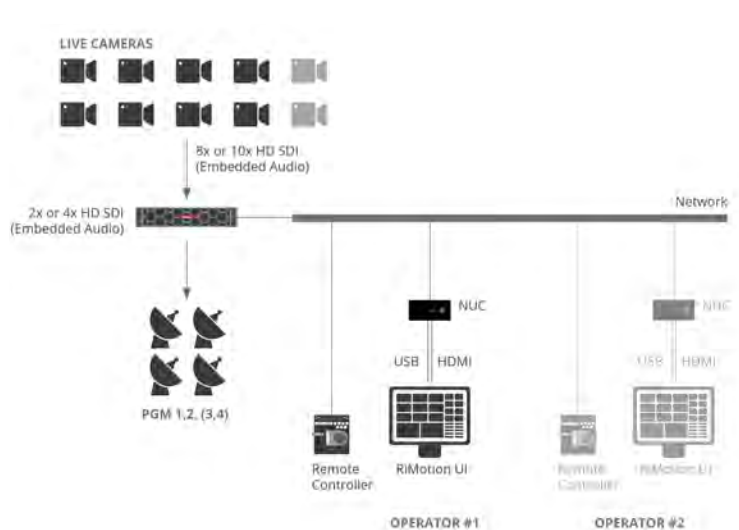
LIVE CAMERAS

8x or 10x HD SDI
(Embedded Audio)

2x or 4x HD SDI
(Embedded Audio)

Network

PGM 1,2, (3,4)

NUC

USB HDMI

Remote
Controller

RiMotion UI

OPERATOR #1

NUC

USB HDMI

Remote
Controller

RiMotion UI

OPERATOR #2